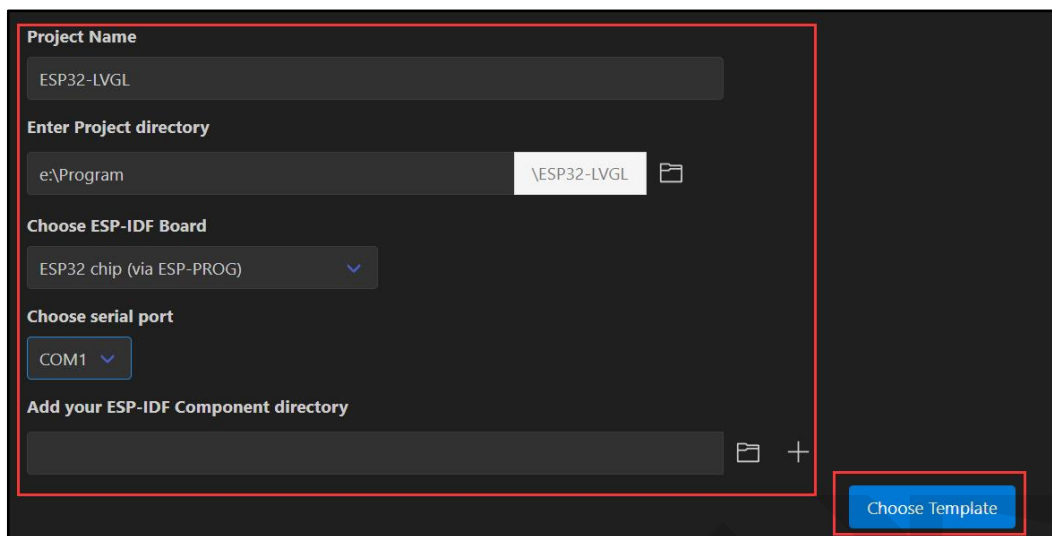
Project Name

ESP32-LVGL

Enter Project directory

e:\Program

\ESP32-LVGL

Choose ESP-IDF Board

ESP32 chip (via ESP-PROG)

Choose serial port

COM1

Add your ESP-IDF Component directory

+

Choose Template